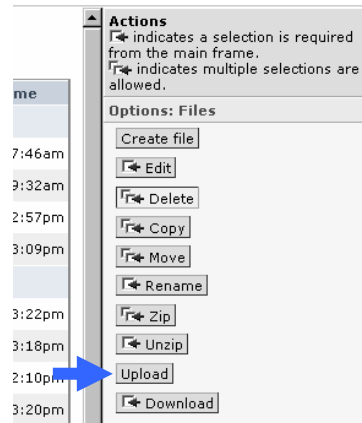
me
7:46am
9:32am
2:57pm
3:09pm
3:22pm
3:18pm
2:10pm
3:20pm

Actions
indicates a selection is required from the main frame.
indicates multiple selections are allowed.

Options: Files
Create file
Edit
Delete
Copy
Move
Rename
Zip
Unzip
Upload
Download